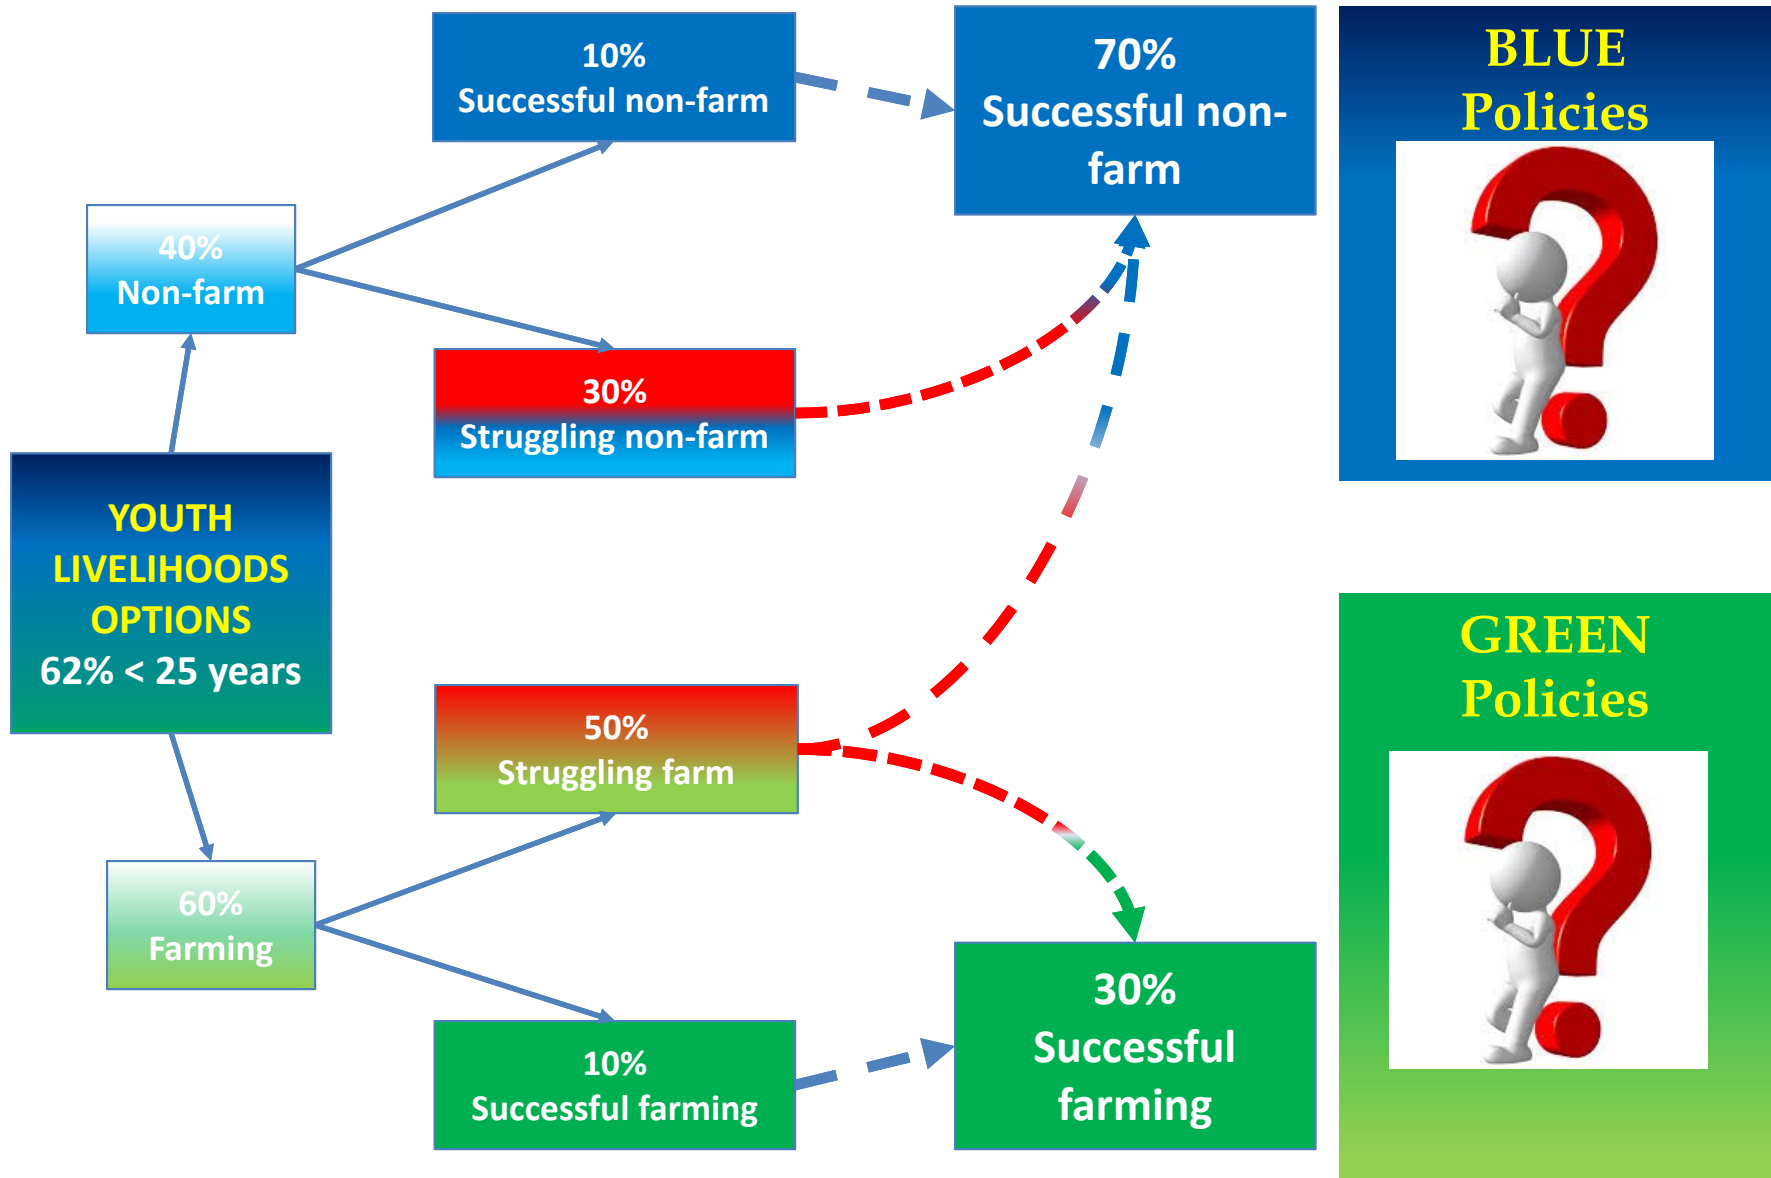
YOUTH LIVELIHOODS OPTIONS
62% < 25 years

40%
Non-farm

60%
Farming

10%
Successful non-farm

30%
Struggling non-farm

50%
Struggling farm

10%
Successful farming

70%
Successful non-farm

30%
Successful farming

BLUE
Policies

GREEN
Policies